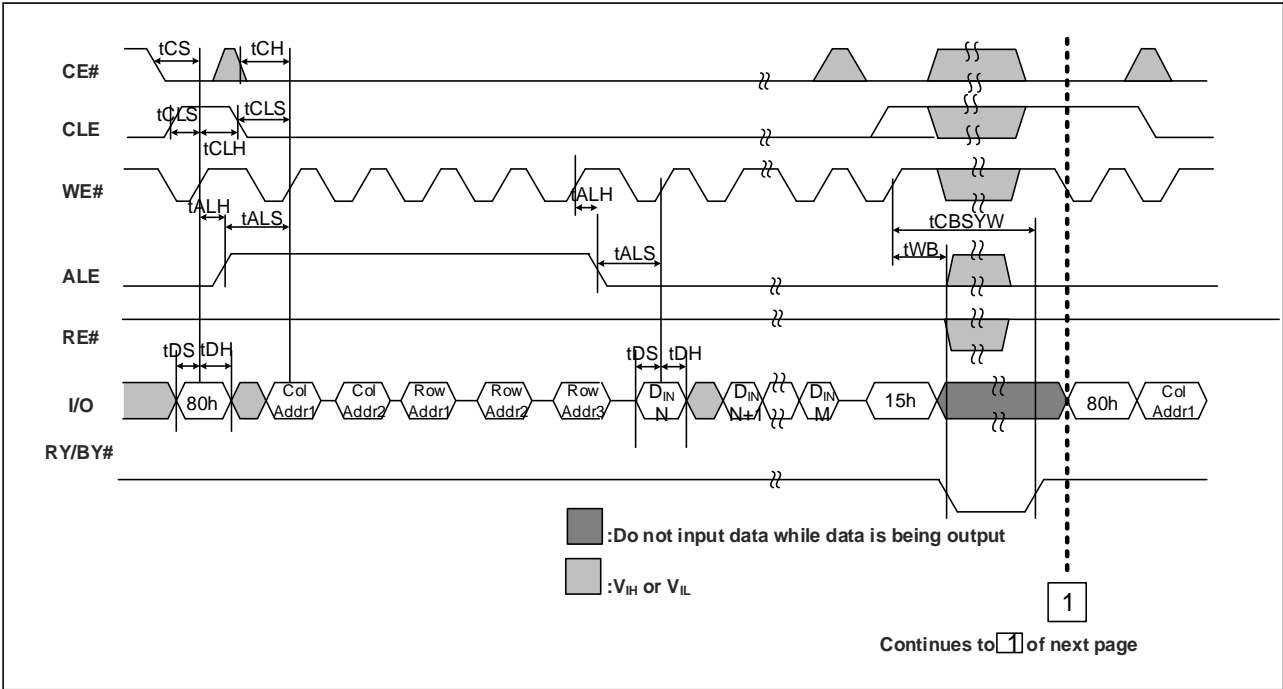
tCS
tCH
CE#
tCLS
tCLS
CLE
tCLH
WE#
tALH
tALH
tALS
tCBSYW
tALS
tWB
ALE
RE#
tDS
tDH
tDS
tDH
I/O
80h
Col Addr1
Col Addr2
Row Addr1
Row Addr2
Row Addr3
$D_{IN}$ N
$D_{IN}$ N+1
$D_{IN}$ M
15h
80h
Col Addr1
RY/BY#
:Do not input data while data is being output
:$V_{IH}$ or $V_{IL}$
1
Continues to 1 of next page